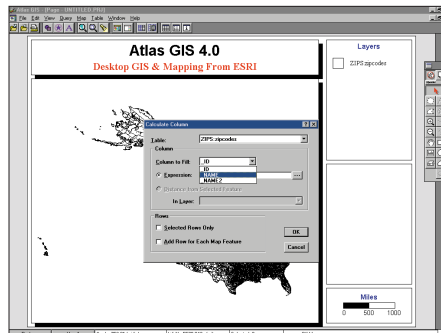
Atlas GIS - [Page - UNTITLED.PRO]
File Edit View Query Map Table Window Help

Atlas GIS 4.0
Desktop GIS & Mapping From ESRI

Layers
ZIP5 zipcodes

Calculate Column
Table: ZIP5 zipcodes
Column
Column to Fill: _ID
_ID
NAME
NAME2
Expression:
Distance from Selected Feature
In Layer:
Rows
Selected Rows Only
Add Row for Each Map Feature
OK
Cancel

Miles
0 500 1000